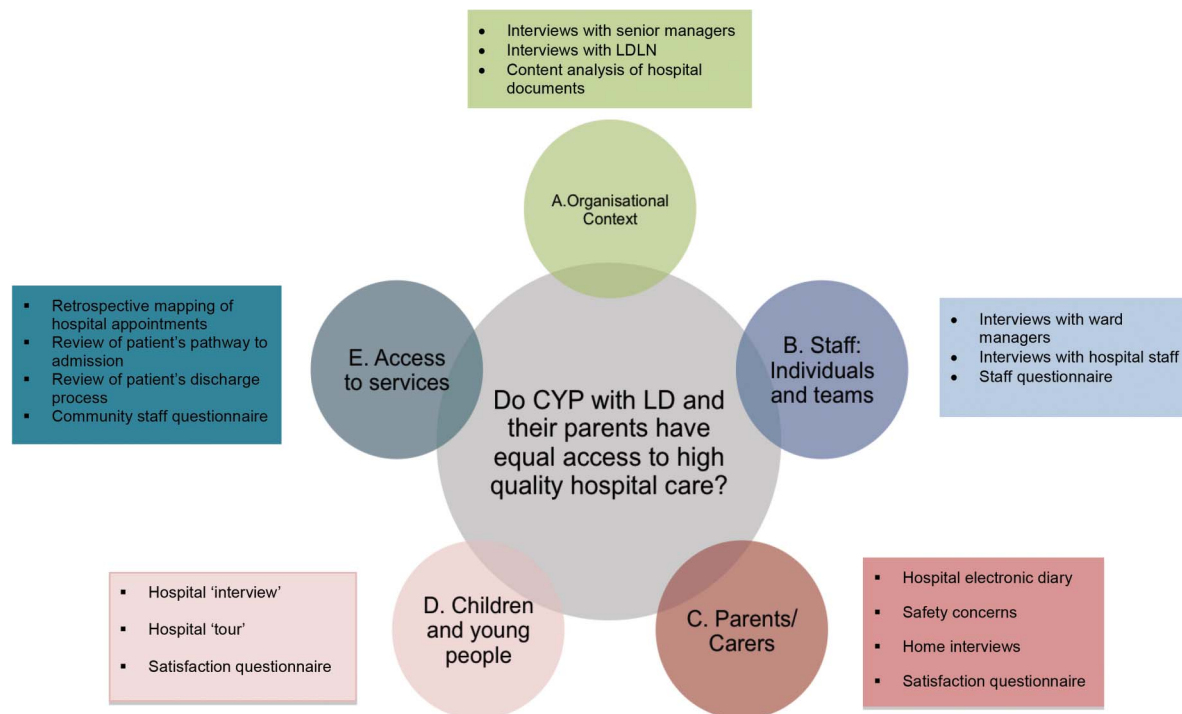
- Interviews with senior managers
- Interviews with LDLN
- Content analysis of hospital documents

A.Organisational Context

- Retrospective mapping of hospital appointments
- Review of patient's pathway to admission
- Review of patient's discharge process
- Community staff questionnaire

E. Access to services

B. Staff: Individuals and teams

- Interviews with ward managers
- Interviews with hospital staff
- Staff questionnaire

Do CYP with LD and their parents have equal access to high quality hospital care?

- Hospital 'interview'
- Hospital 'tour'
- Satisfaction questionnaire

D. Children and young people

C. Parents/ Carers

- Hospital electronic diary
- Safety concerns
- Home interviews
- Satisfaction questionnaire